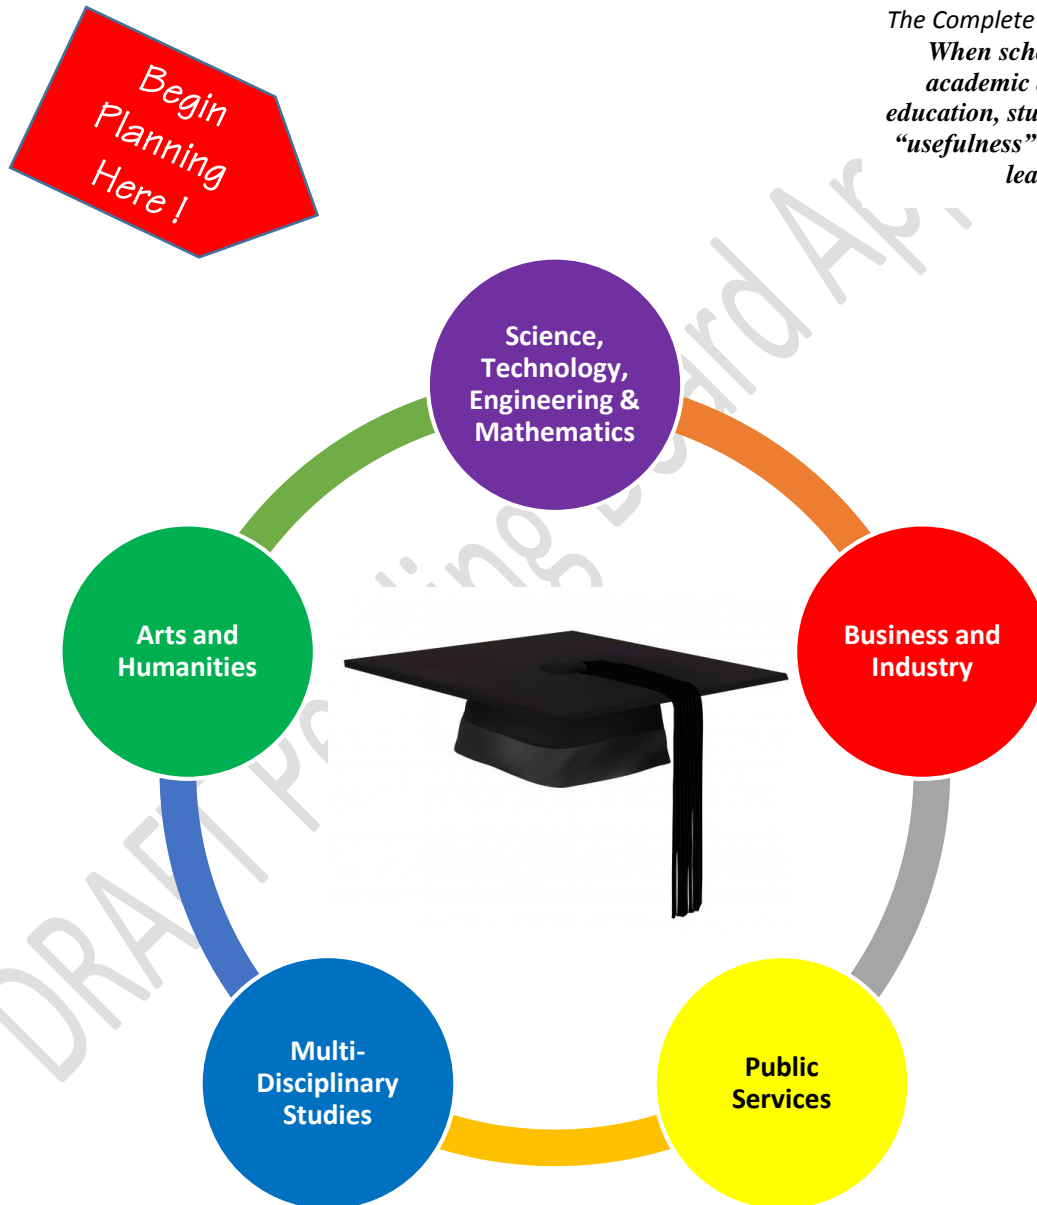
Begin Planning Here !

The Complete
When scho
academic
education, stu
"usefulness"
lea

DRAFT Pending Board Ap

Science, Technology, Engineering & Mathematics

Business and Industry

Public Services

Multi-Disciplinary Studies

Arts and Humanities